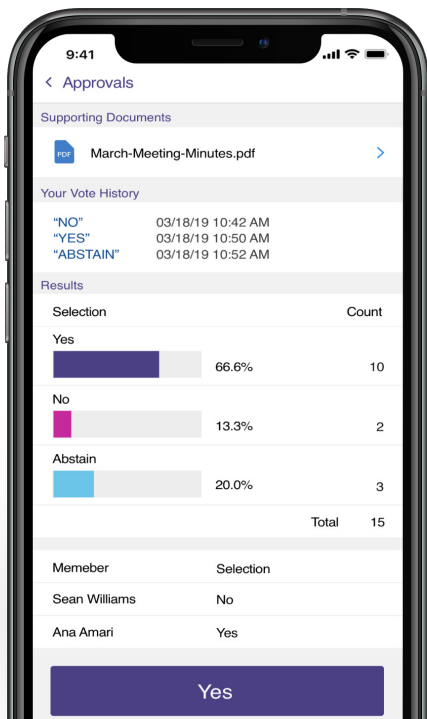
9:41

< Approvals

Supporting Documents

PDF March-Meeting-Minutes.pdf >

Your Vote History

"NO" 03/18/19 10:42 AM
"YES" 03/18/19 10:50 AM
"ABSTAIN" 03/18/19 10:52 AM

Results

| Selection | | Count |
|---|---|---|
| Yes | 66.6% | 10 |
| No | 13.3% | 2 |
| Abstain | 20.0% | 3 |
| | Total | 15 |

| Memeber | Selection |
|---|---|
| Sean Williams | No |
| Ana Amari | Yes |

Yes